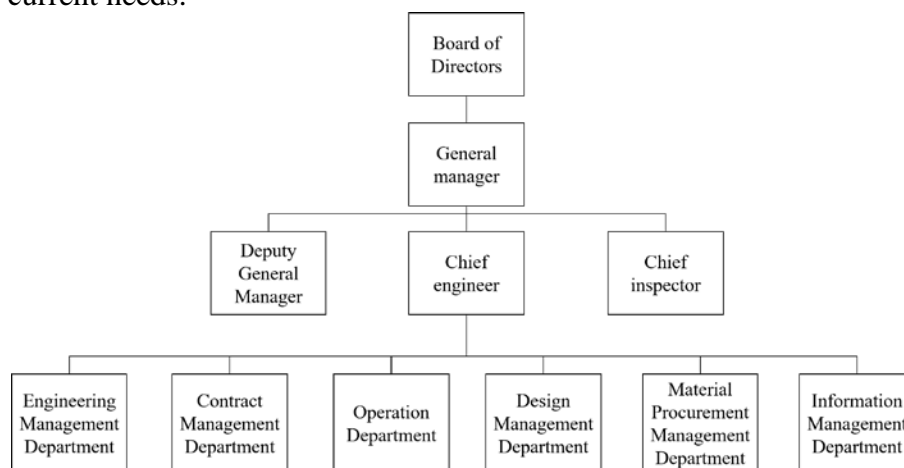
current needs.

Board of Directors

General manager

Deputy General Manager

Chief engineer

Chief inspector

Engineering Management Department

Contract Management Department

Operation Department

Design Management Department

Material Procurement Management Department

Information Management Department